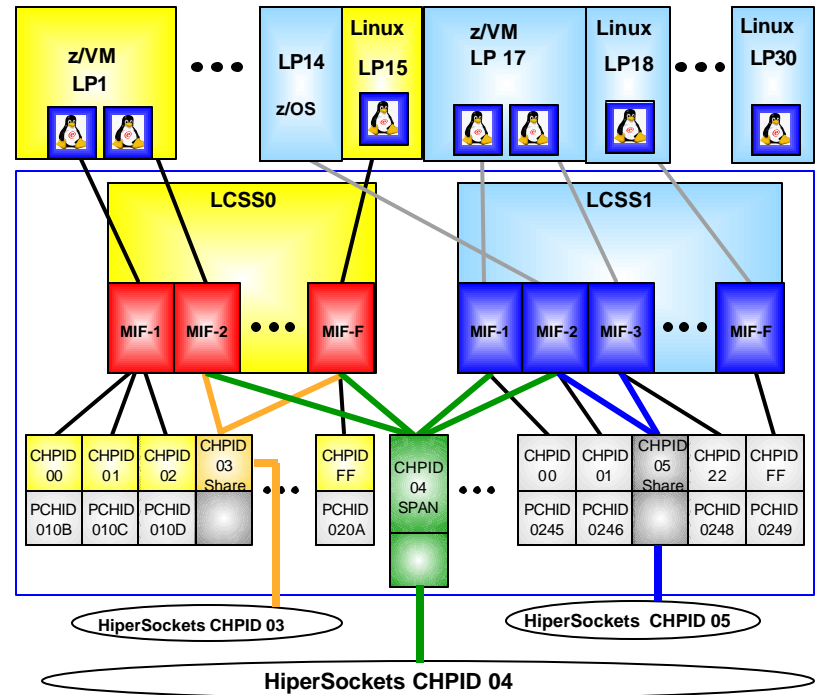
z/VM LP1

LP14 z/OS

Linux LP15

z/VM LP 17

Linux LP18

Linux LP30

LCSS0

LCSS1

MIF-1 MIF-2 MIF-F

MIF-1 MIF-2 MIF-3 MIF-F

| CHPID 00 | CHPID 01 | CHPID 02 | CHPID 03 Share |
|---|---|---|---|
| PCHID 010B | PCHID 010C | PCHID 010D | |

| CHPID FF |
|---|
| PCHID 020A |

CHPID 04 SPAN

| CHPID 00 | CHPID 01 | CHPID 05 Share | CHPID 22 | CHPID FF |
|---|---|---|---|---|
| PCHID 0245 | PCHID 0246 | | PCHID 0248 | PCHID 0249 |

HiperSockets CHPID 03

HiperSockets CHPID 05

HiperSockets CHPID 04